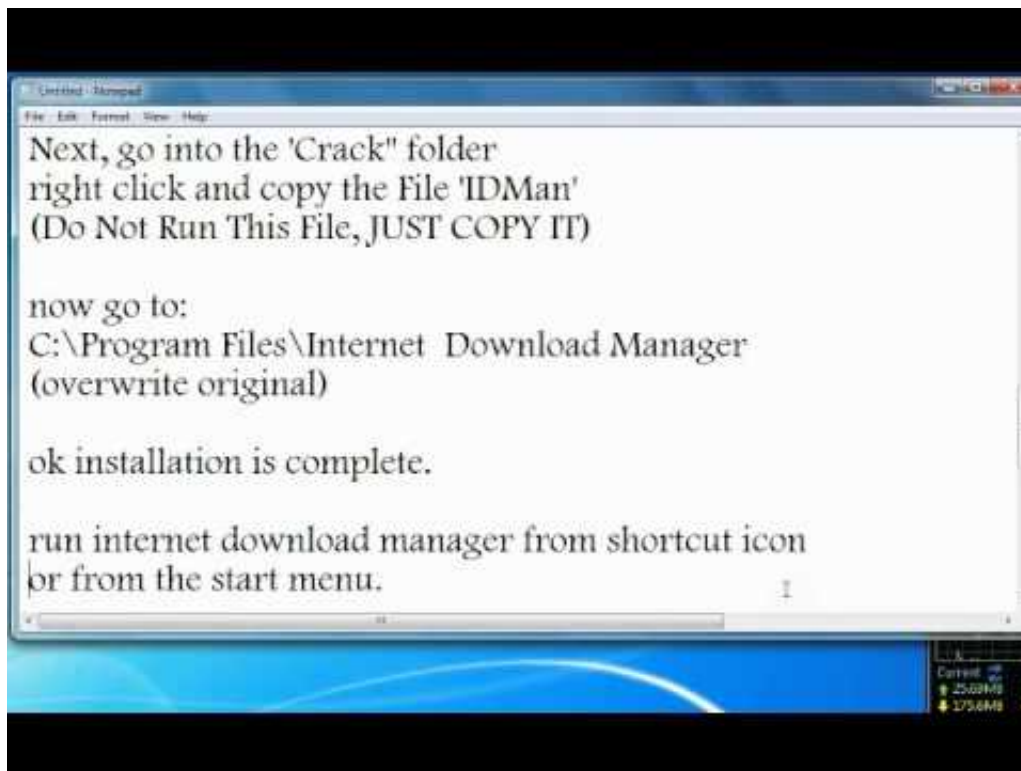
Untitled - Notepad

File Edit Format View Help

Next, go into the 'Crack" folder right click and copy the File 'IDMan' (Do Not Run This File, JUST COPY IT)

now go to:
C:\Program Files\Internet Download Manager
(overwrite original)

ok installation is complete.

run internet download manager from shortcut icon or from the start menu.

Current
25.69MB
175.6MB